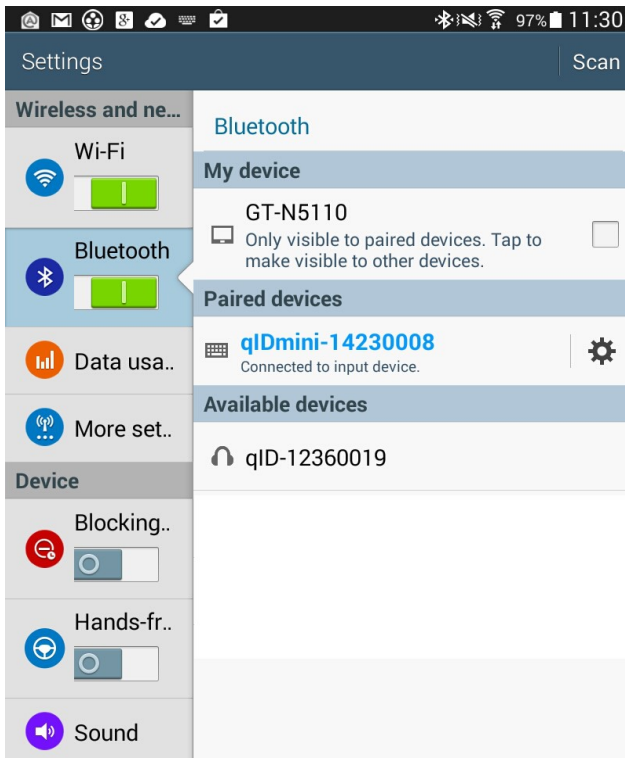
97% 11:30

Settings

Scan

Wireless and ne...

Wi-Fi

Bluetooth

Data usa..

More set..

Device

Blocking..

Hands-fr..

Sound

Bluetooth

My device

GT-N5110

Only visible to paired devices. Tap to make visible to other devices.

Paired devices

qIDmini-14230008

Connected to input device.

Available devices

qID-12360019